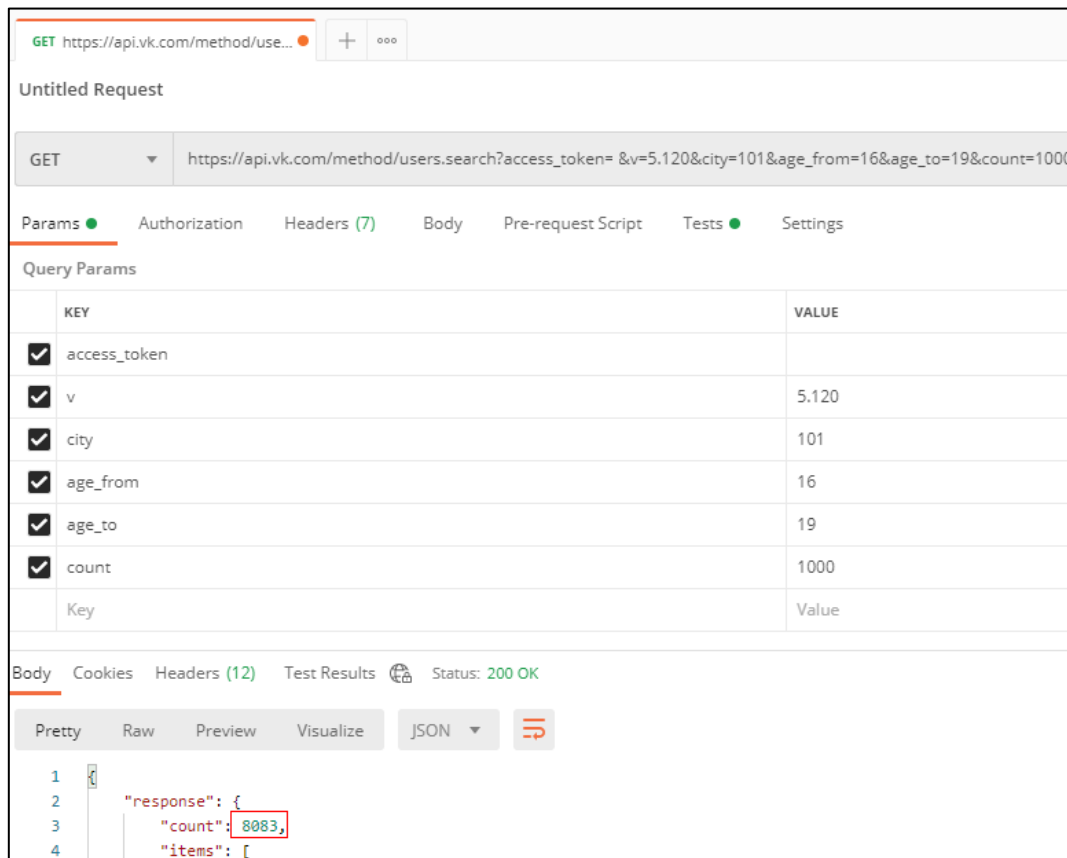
GET https://api.vk.com/method/use... + ooo

Untitled Request

GET https://api.vk.com/method/users.search?access_token= &v=5.120&city=101&age_from=16&age_to=19&count=100

Params Authorization Headers (7) Body Pre-request Script Tests Settings

Query Params

| KEY | VALUE |
|---|---|
| access_token | |
| v | 5.120 |
| city | 101 |
| age_from | 16 |
| age_to | 19 |
| count | 1000 |
| Key | Value |

Body Cookies Headers (12) Test Results Status: 200 OK

Pretty Raw Preview Visualize JSON

1 {
2 "response": {
3 "count": 8083,
4 "items": [